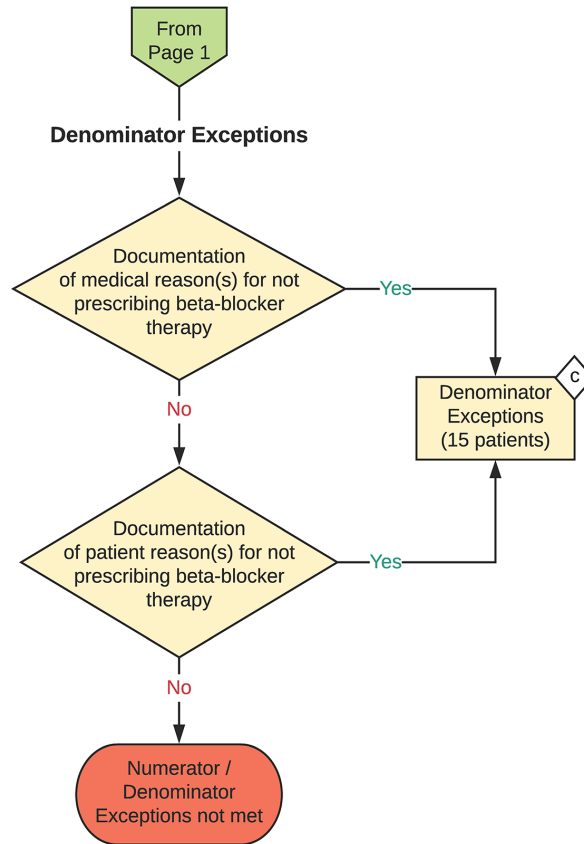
From Page 1

Denominator Exceptions

Documentation of medical reason(s) for not prescribing beta-blocker therapy

Yes

Denominator Exceptions (15 patients)

C

No

Documentation of patient reason(s) for not prescribing beta-blocker therapy

Yes

No

Numerator / Denominator Exceptions not met